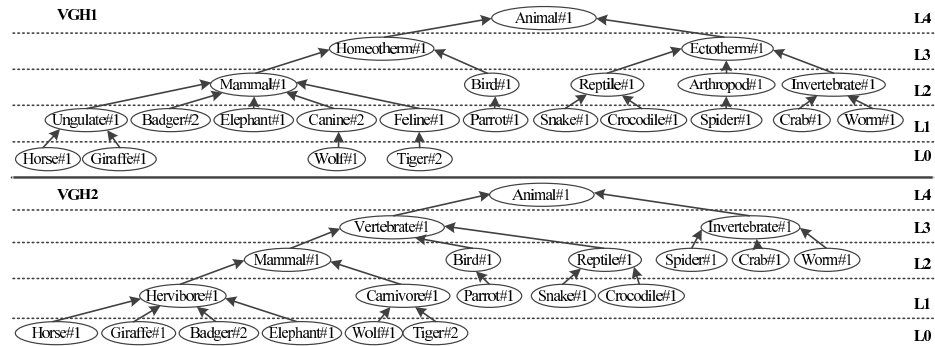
VGH1

Animal#1 L4

Homeotherm#1 Ectotherm#1 L3

Mammal#1 Bird#1 Reptile#1 Arthropod#1 Invertebrate#1 L2

Ungulate#1 Badger#2 Elephant#1 Canine#2 Feline#1 Parrot#1 Snake#1 Crocodile#1 Spider#1 Crab#1 Worm#1 L1

Horse#1 Giraffe#1 Wolf#1 Tiger#2 L0

VGH2

Animal#1 L4

Vertebrate#1 Invertebrate#1 L3

Mammal#1 Bird#1 Reptile#1 Spider#1 Crab#1 Worm#1 L2

Hervibore#1 Carnivore#1 Parrot#1 Snake#1 Crocodile#1 L1

Horse#1 Giraffe#1 Badger#2 Elephant#1 Wolf#1 Tiger#2 L0